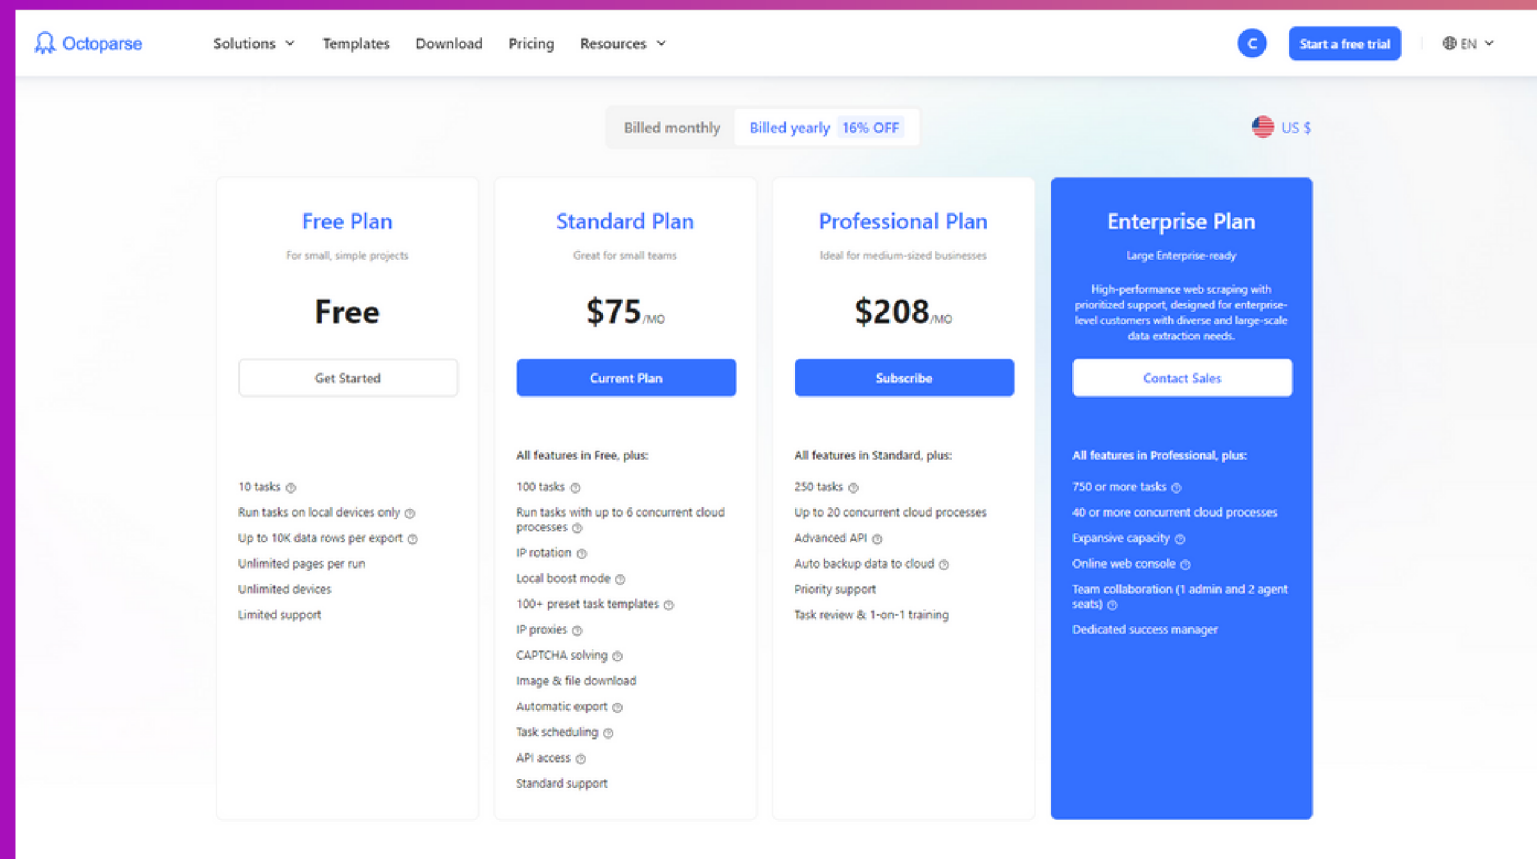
Octoparse Solutions Templates Download Pricing Resources C Start a free trial EN

Billed monthly Billed yearly 16% OFF

US $

Free Plan
For small, simple projects
Free
Get Started

10 tasks
Run tasks on local devices only
Up to 10K data rows per export
Unlimited pages per run
Unlimited devices
Limited support

Standard Plan
Great for small teams
$75/MO
Current Plan

All features in Free, plus:
100 tasks
Run tasks with up to 6 concurrent cloud processes
IP rotation
Local boost mode
100+ preset task templates
IP proxies
CAPTCHA solving
Image & file download
Automatic export
Task scheduling
API access
Standard support

Professional Plan
Ideal for medium-sized businesses
$208/MO
Subscribe

All features in Standard, plus:
250 tasks
Up to 20 concurrent cloud processes
Advanced API
Auto backup data to cloud
Priority support
Task review & 1-on-1 training

Enterprise Plan
Large Enterprise-ready
High-performance web scraping with prioritized support, designed for enterprise-level customers with diverse and large-scale data extraction needs.
Contact Sales

All features in Professional, plus:
750 or more tasks
40 or more concurrent cloud processes
Expansive capacity
Online web console
Team collaboration (1 admin and 2 agent seats)
Dedicated success manager